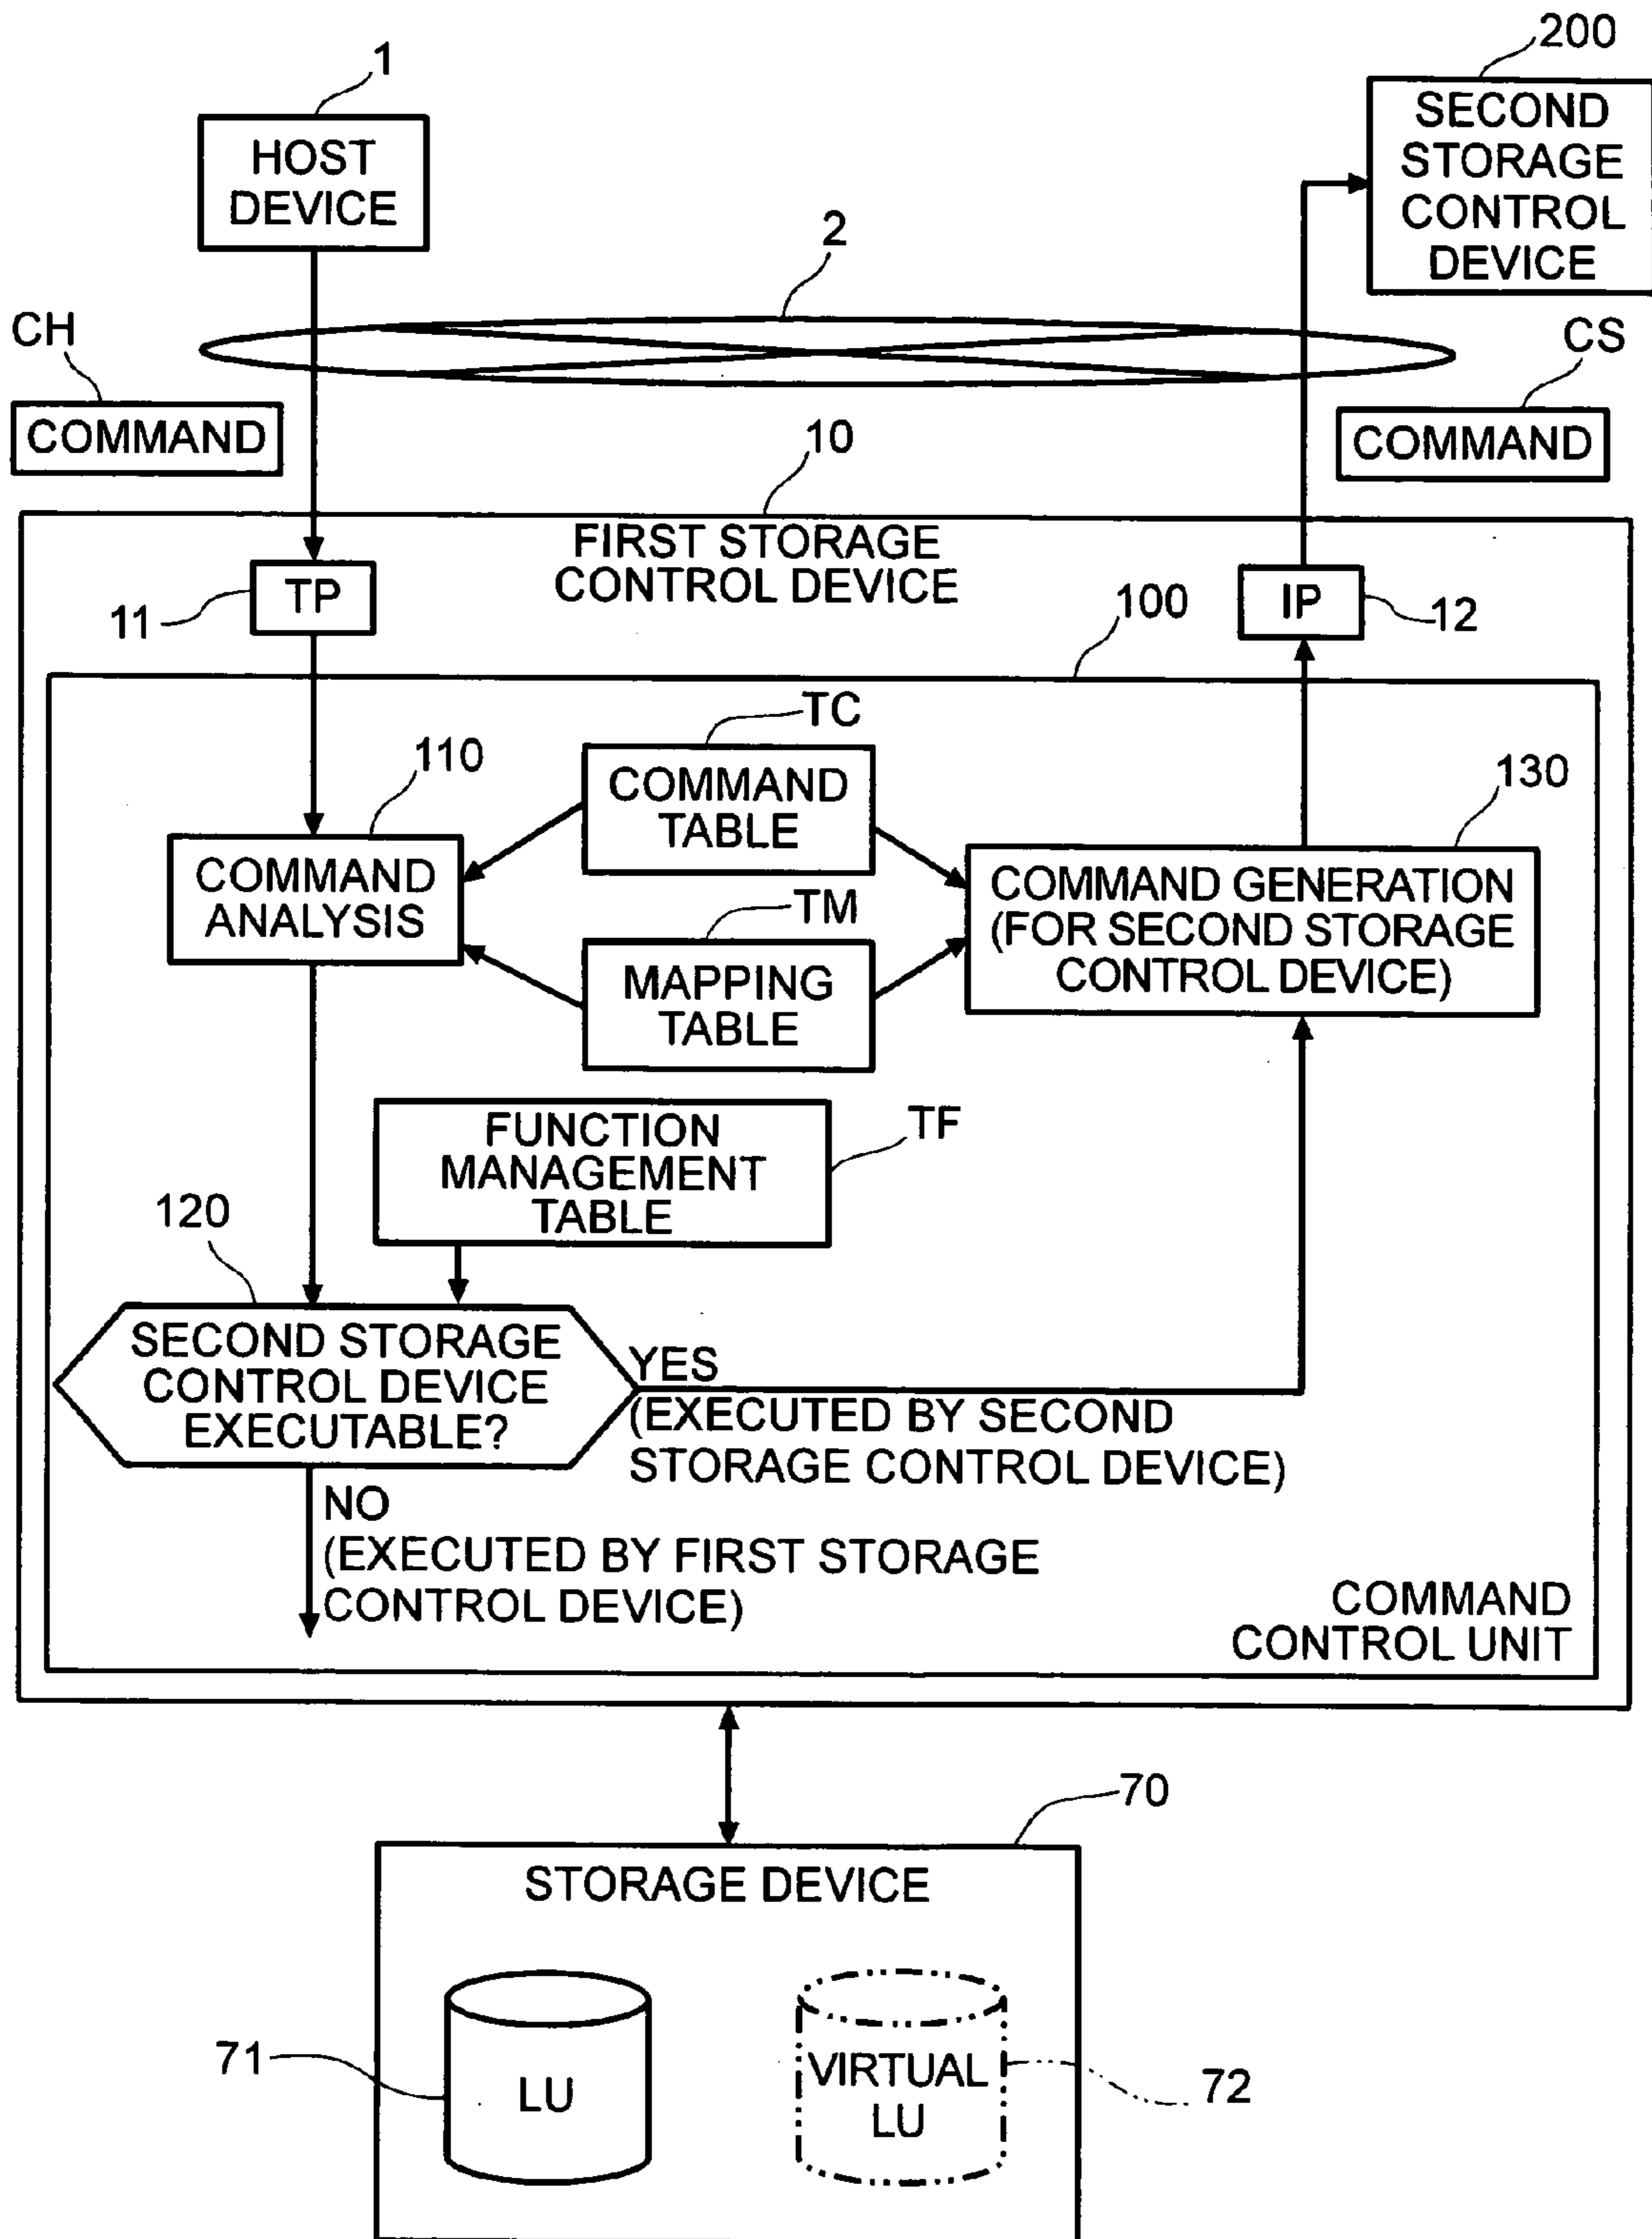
1
HOST DEVICE

200
SECOND STORAGE CONTROL DEVICE

2

CH
COMMAND

CS
COMMAND

10
FIRST STORAGE CONTROL DEVICE

11
TP

IP
12

100

TC
COMMAND TABLE

110
COMMAND ANALYSIS

130
COMMAND GENERATION (FOR SECOND STORAGE CONTROL DEVICE)

TM
MAPPING TABLE

FUNCTION MANAGEMENT TABLE
TF

120
SECOND STORAGE CONTROL DEVICE EXECUTABLE?

YES
(EXECUTED BY SECOND STORAGE CONTROL DEVICE)

NO
(EXECUTED BY FIRST STORAGE CONTROL DEVICE)

COMMAND CONTROL UNIT

70
STORAGE DEVICE

71
LU

VIRTUAL LU
72